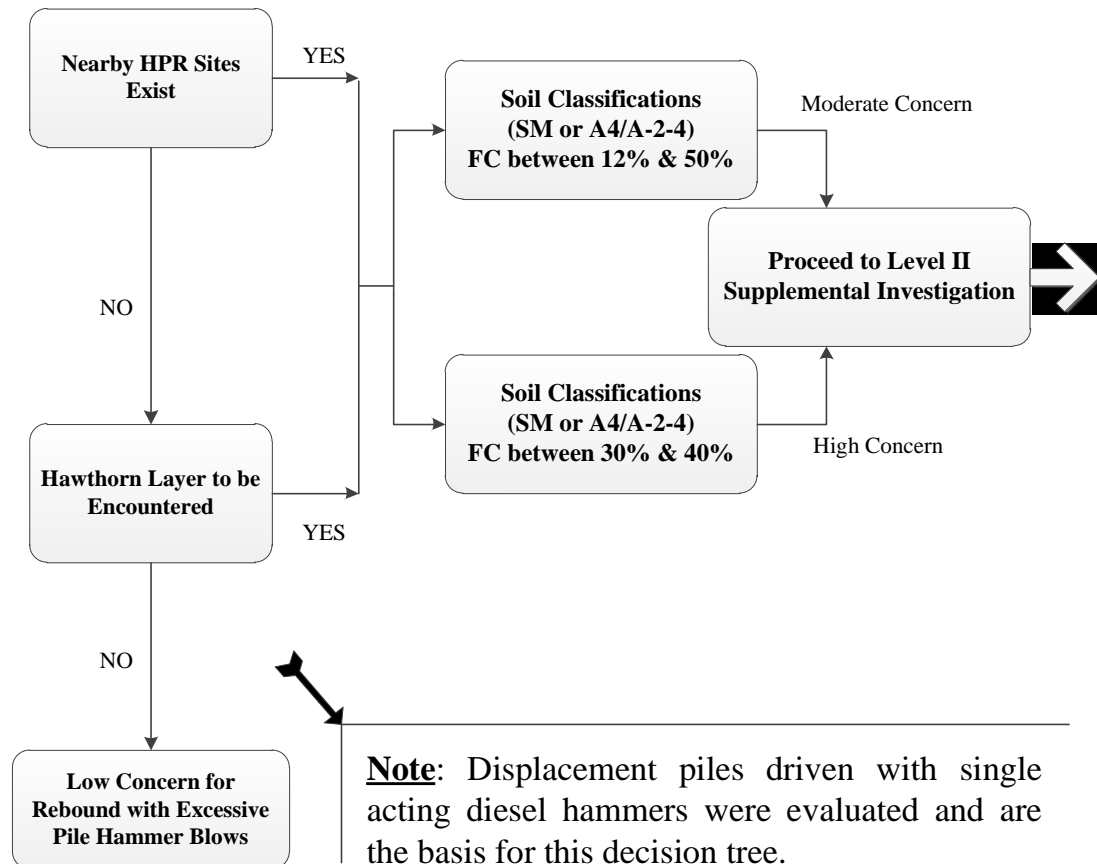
Nearby HPR Sites Exist

YES

Soil Classifications (SM or A4/A-2-4) FC between 12% & 50%

Moderate Concern

Proceed to Level II Supplemental Investigation

NO

Soil Classifications (SM or A4/A-2-4) FC between 30% & 40%

High Concern

Hawthorn Layer to be Encountered

YES

NO

Low Concern for Rebound with Excessive Pile Hammer Blows

**Note**: Displacement piles driven with single acting diesel hammers were evaluated and are the basis for this decision tree.